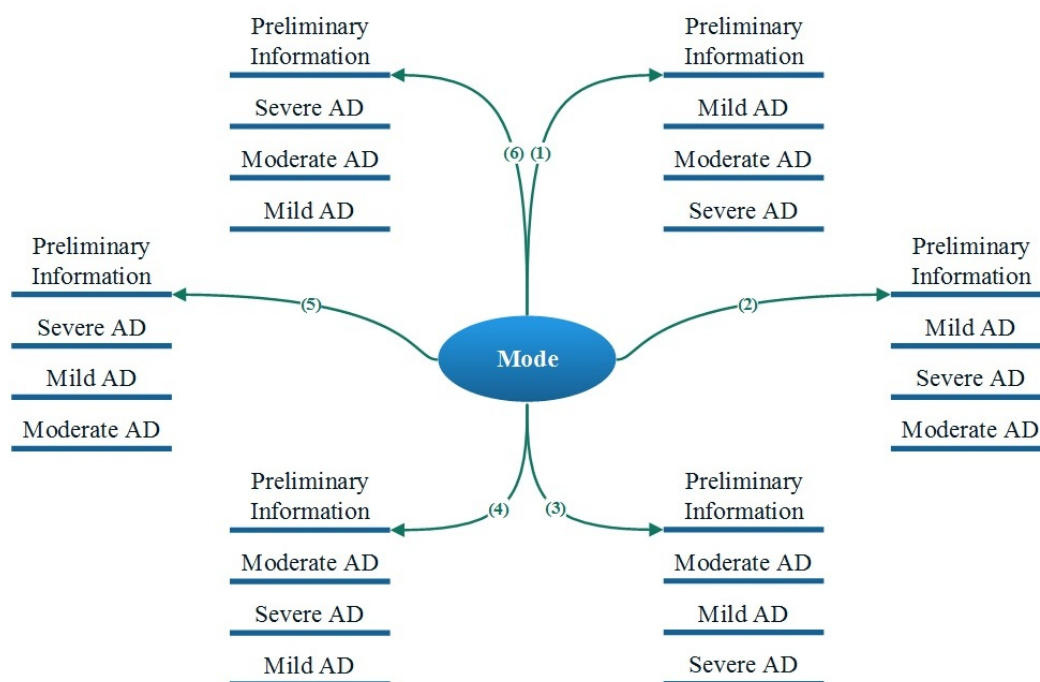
Preliminary Information

Severe AD

Moderate AD

Mild AD

(6) (1)

Preliminary Information

Mild AD

Moderate AD

Severe AD

Preliminary Information

Severe AD

Mild AD

Moderate AD

(5)

Mode

(2)

Preliminary Information

Mild AD

Severe AD

Moderate AD

(4) (3)

Preliminary Information

Moderate AD

Severe AD

Mild AD

Preliminary Information

Moderate AD

Mild AD

Severe AD